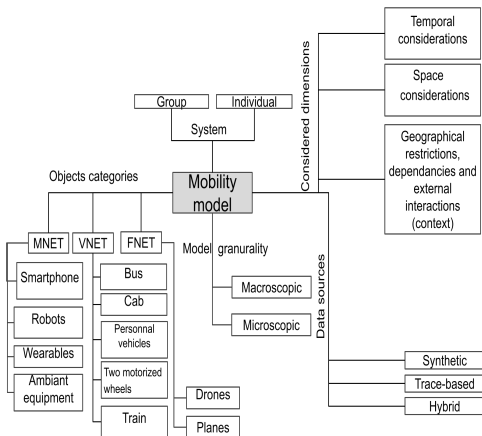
Group
Individual
System
Objects categories
Mobility model
Considered dimensions
Temporal considerations
Space considerations
Geographical restrictions, dependancies and external interactions (context)
Data sources
Synthetic
Trace-based
Hybrid
MNET
VNET
FNET
Model granurality
Macroscopic
Microscopic
Smartphone
Robots
Wearables
Ambiant equipment
Bus
Cab
Personnal vehicles
Two motorized wheels
Train
Drones
Planes